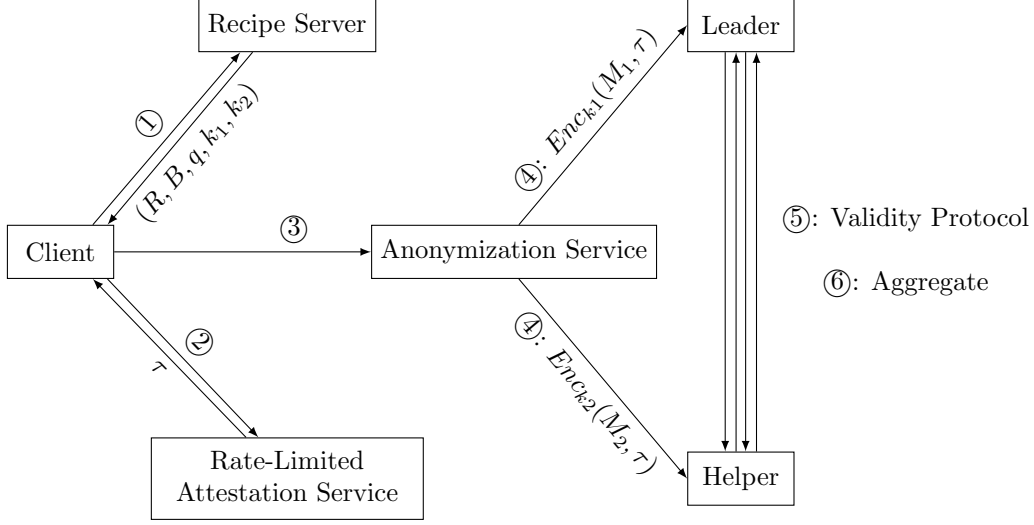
Recipe Server

Leader

①

$(R, B, q, k_1, k_2)$

④: $Enc_{k1}(M_1, \tau)$

⑤: Validity Protocol

Client

③

Anonymization Service

⑥: Aggregate

②

$\tau$

④: $Enc_{k2}(M_2, \tau)$

Rate-Limited Attestation Service

Helper